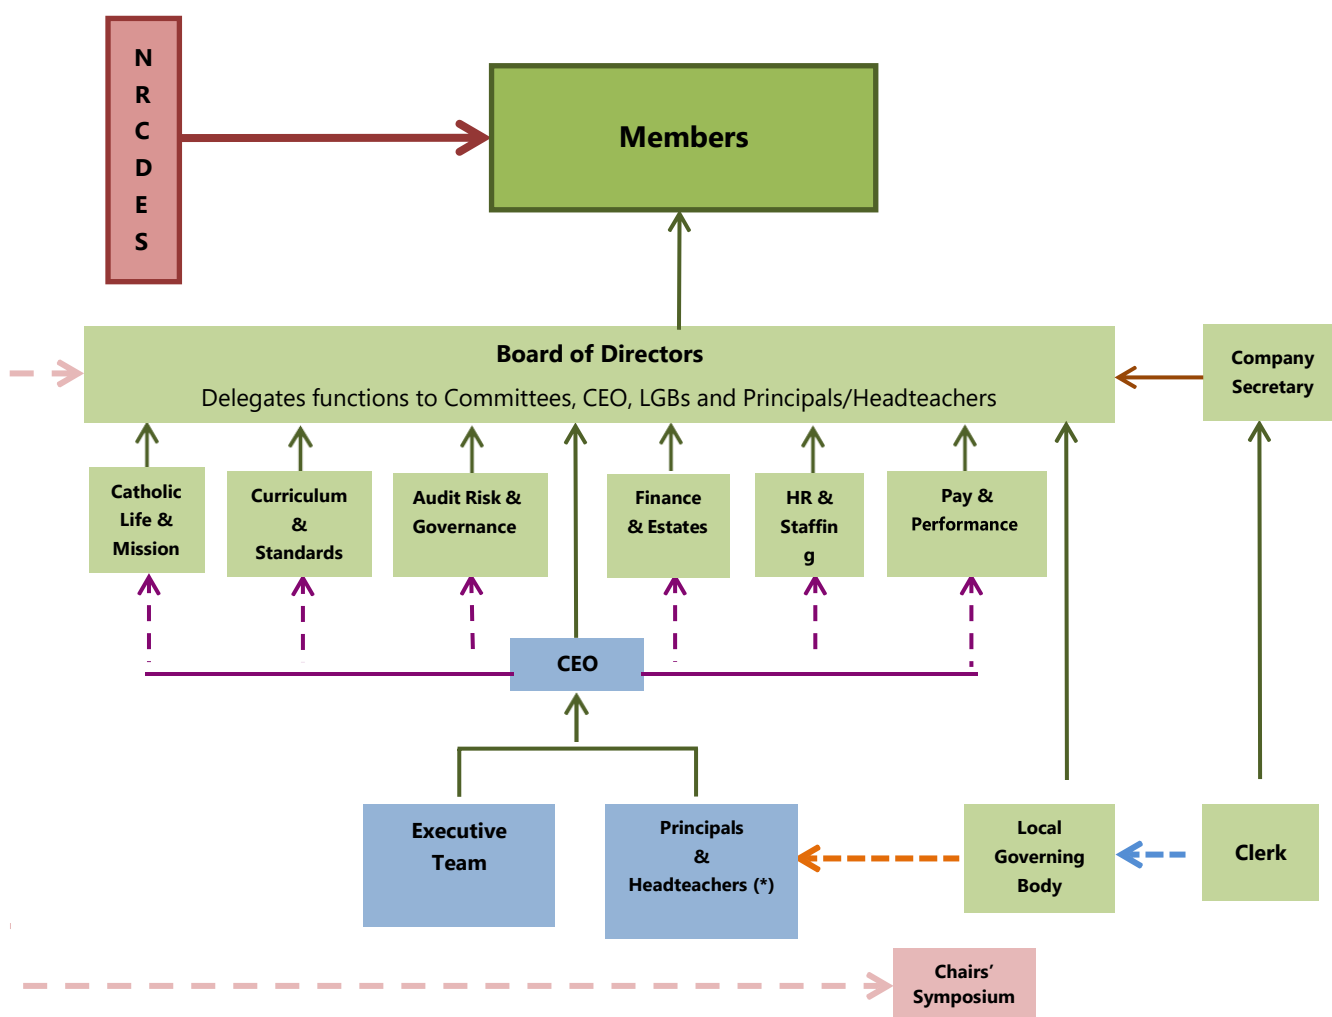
N
R
C
D
E
S

Members

Board of Directors
Delegates functions to Committees, CEO, LGBs and Principals/Headteachers

Company Secretary

Catholic Life & Mission

Curriculum & Standards

Audit Risk & Governance

Finance & Estates

HR & Staffin g

Pay & Performance

CEO

Executive Team

Principals & Headteachers (*)

Local Governing Body

Clerk

Chairs' Symposium